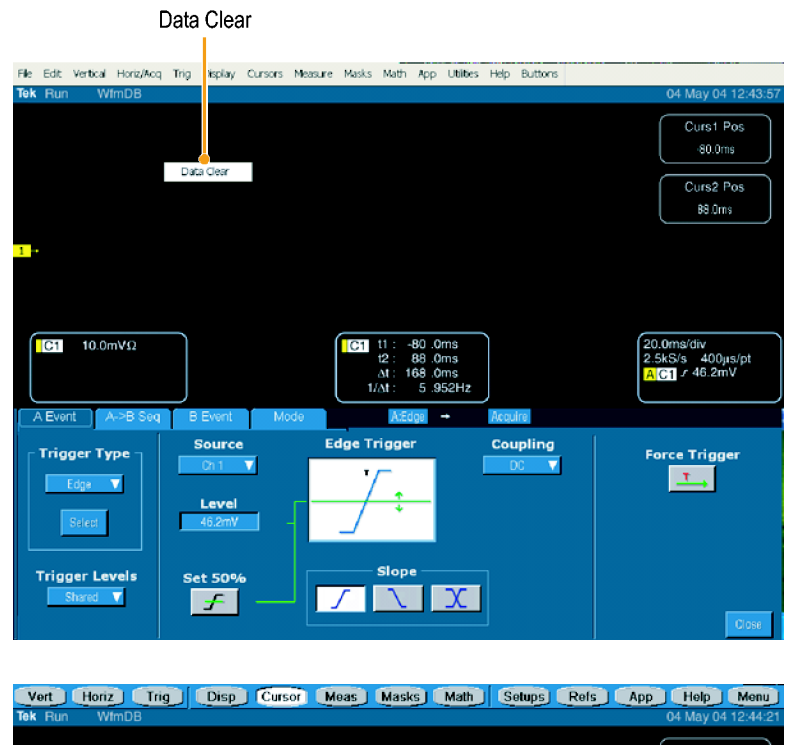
Data Clear

File Edit Vertical Horiz/Acq Trig Display Cursors Measure Masks Math App Utilities Help Buttons

Tek Run WfmDB 04 May 04 12:43:57

Curs1 Pos
-80.0ms

Curs2 Pos
88.0ms

Data Clear

1

C1 10.0mVΩ

C1 t1 : -80 .0ms
t2 : 88 .0ms
Δt : 168 .0ms
1/Δt : 5 .952Hz

20.0ms/div
2.5kS/s 400μs/pt
A C1 46.2mV

A Event A->B Seq B Event Mode A:Edge → Acquire

Trigger Type
Edge
Select

Trigger Levels
Shared

Source
Ch 1

Level
46.2mV

Set 50%

Edge Trigger

T

Slope

Coupling
DC

Force Trigger
T

Close

Vert Horiz Trig Disp Cursor Meas Masks Math Setups Refs App Help Menu

Tek Run WfmDB 04 May 04 12:44:21